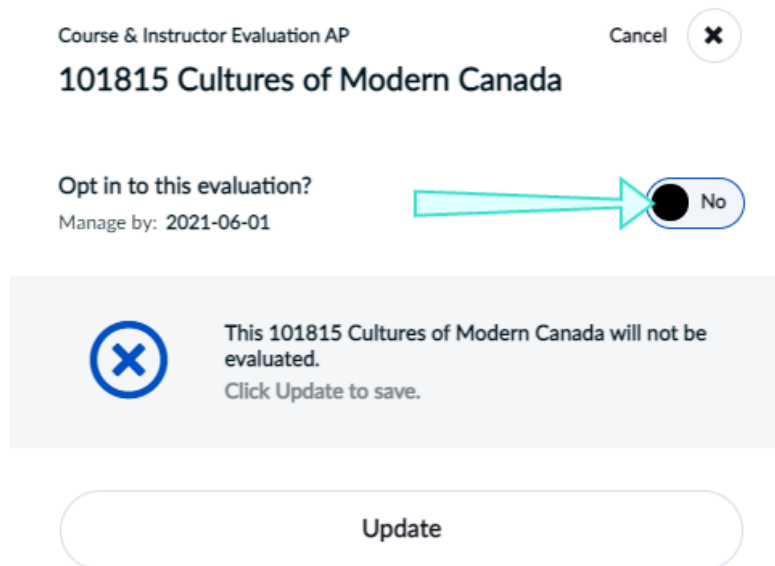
Course & Instructor Evaluation AP

Cancel

101815 Cultures of Modern Canada

Opt in to this evaluation?

Manage by: 2021-06-01

No

This 101815 Cultures of Modern Canada will not be evaluated.

Click Update to save.

Update